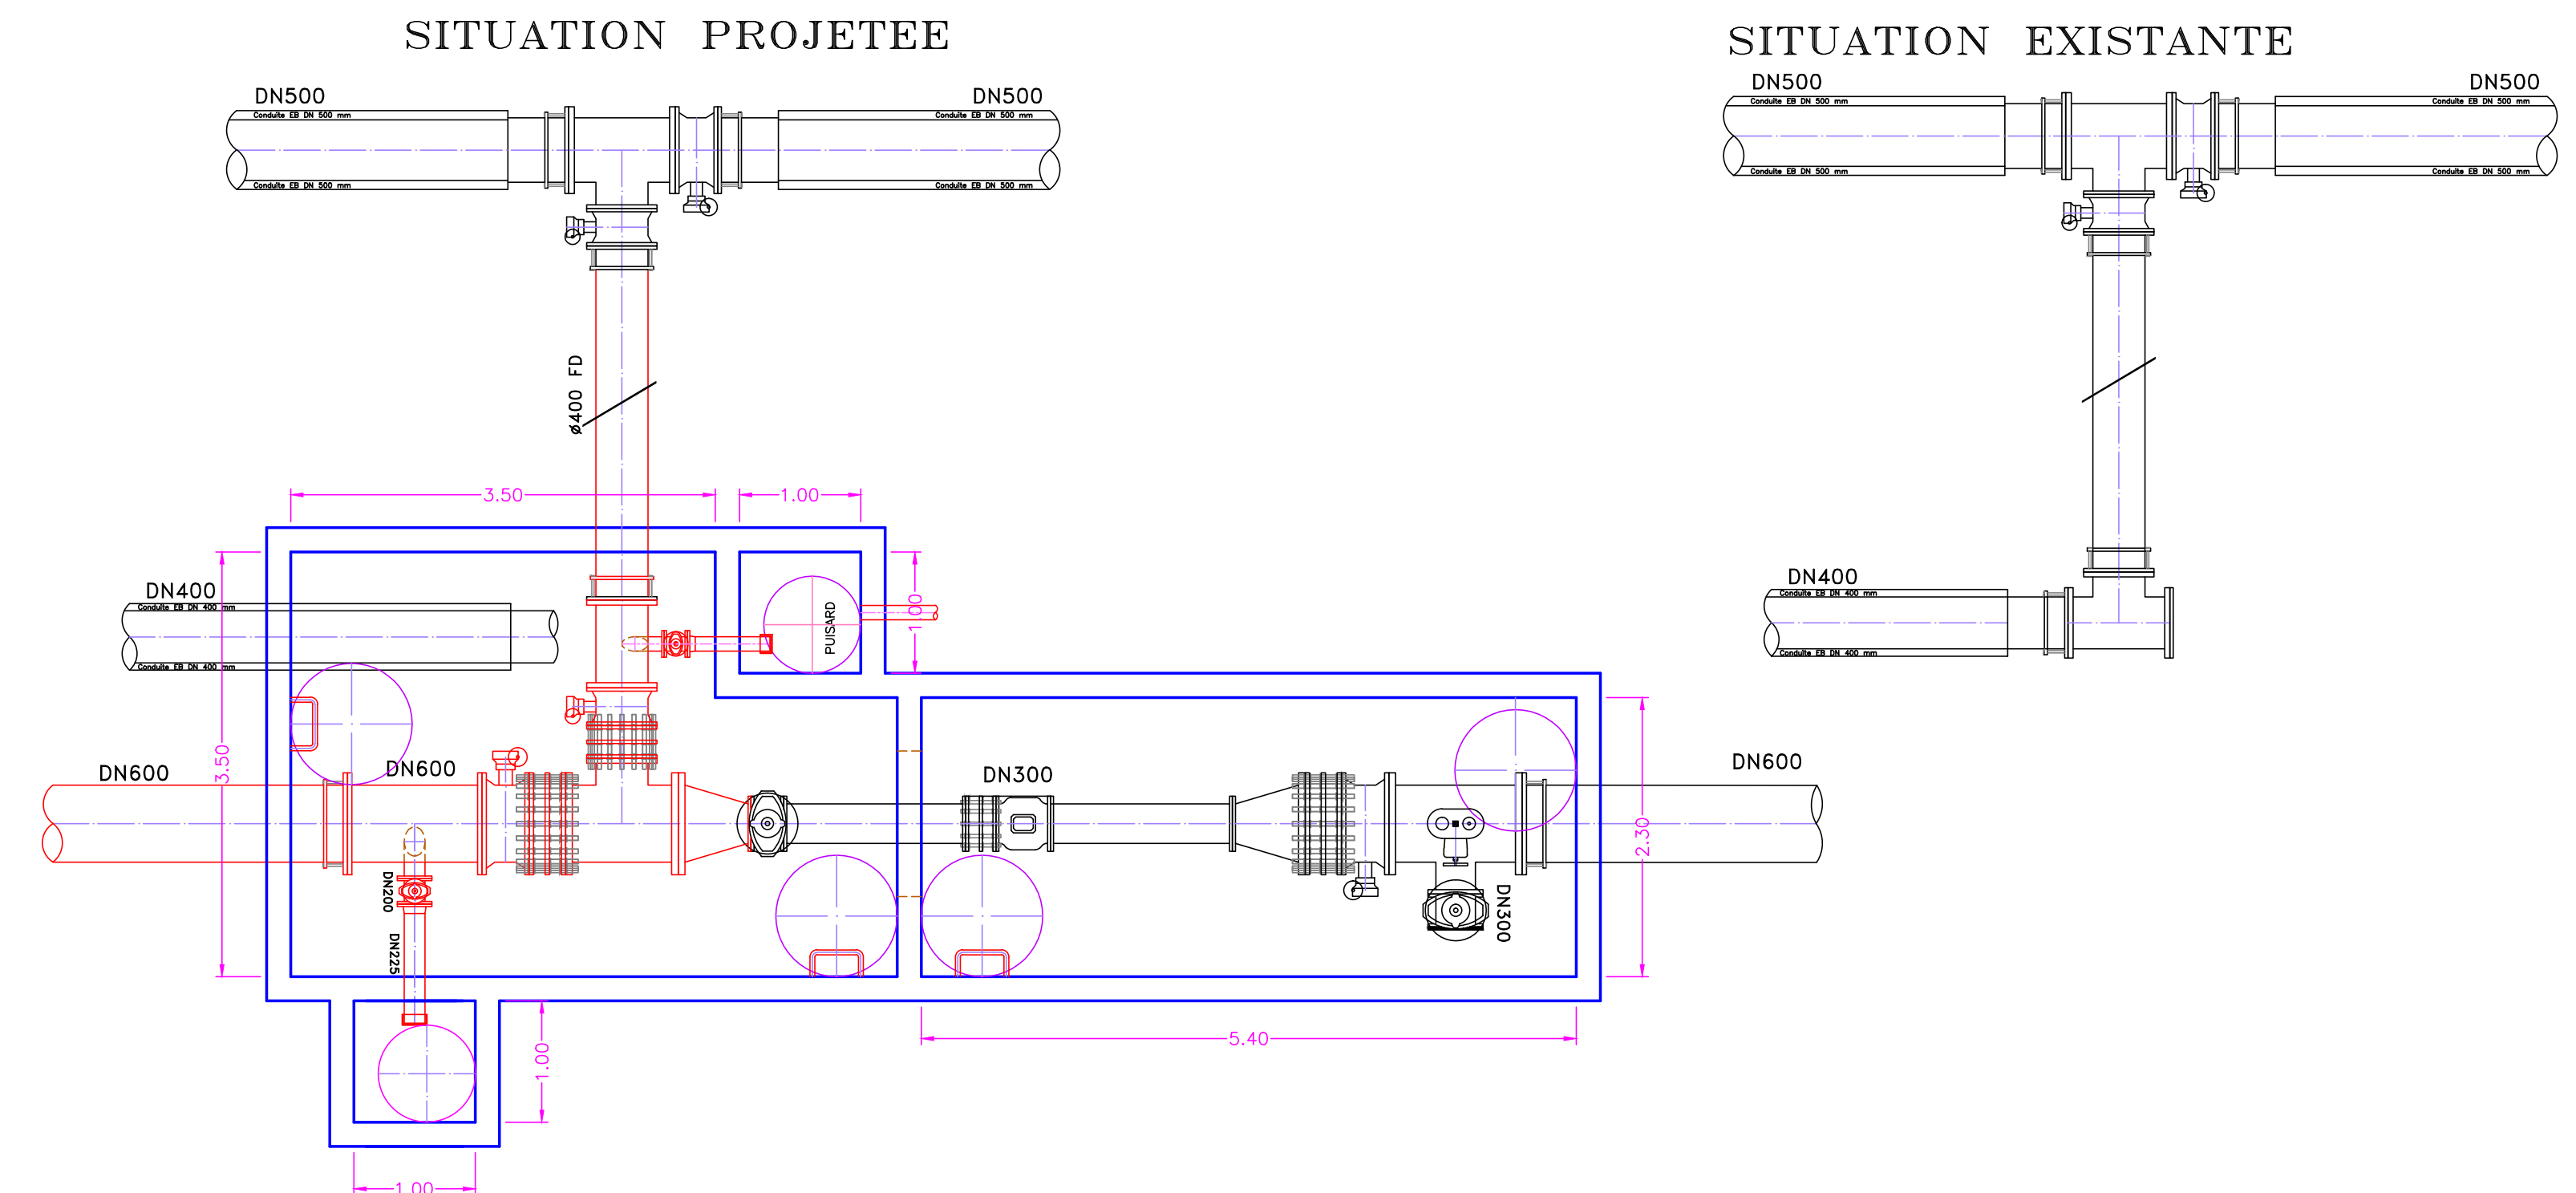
SITUATION PROJETEE

SITUATION EXISTANTE

DN500
Conduite EB DN 500 mm
Conduite EB DN 500 mm

DN500
Conduite EB DN 500 mm
Conduite EB DN 500 mm

ø400 FD

3.50
1.00

DN400
Conduite EB DN 400 mm
Conduite EB DN 400 mm

PUISARD
1.00

3.50

DN600
DN600
DN300
DN600

DN200
DN225
DN300

2.30

1.00
5.40
1.00

DN500
Conduite EB DN 500 mm
Conduite EB DN 500 mm
DN500
Conduite EB DN 500 mm
Conduite EB DN 500 mm

DN400
Conduite EB DN 400 mm
Conduite EB DN 400 mm